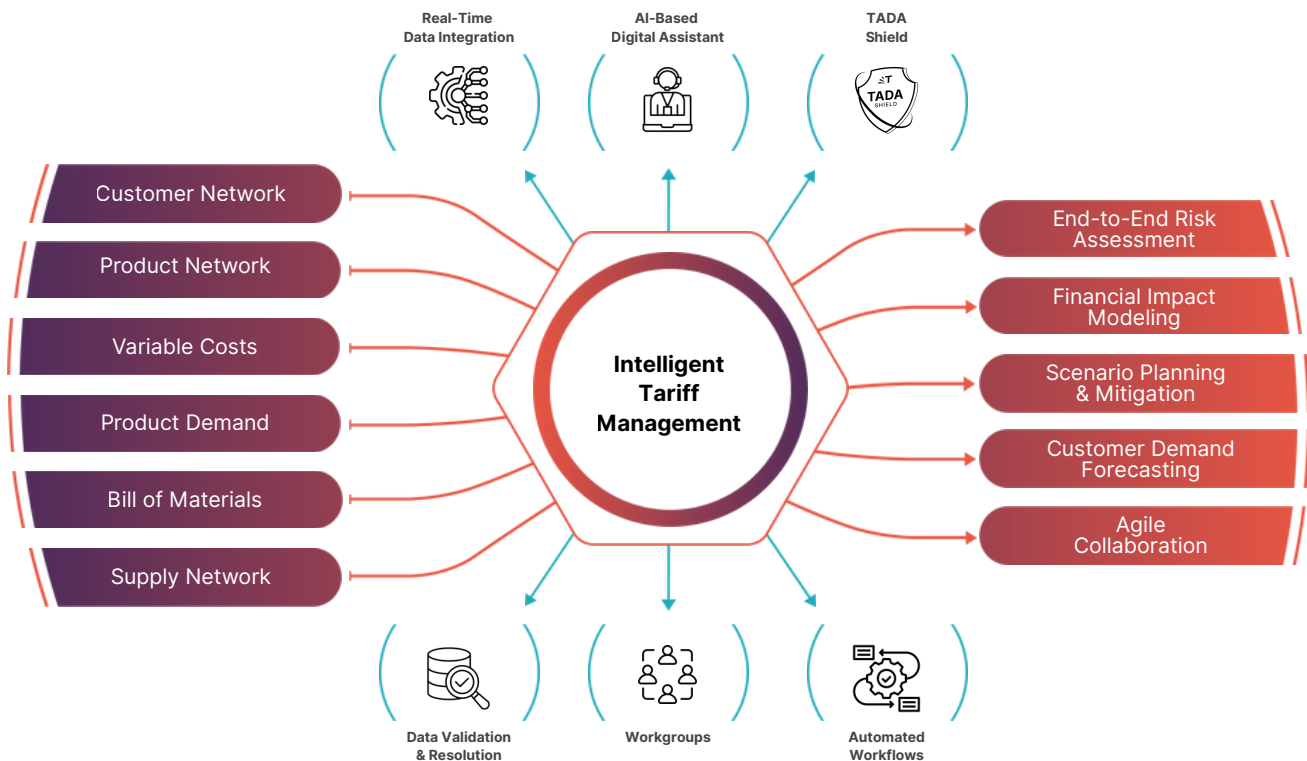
Real-Time
Data Integration

AI-Based
Digital Assistant

TADA
Shield

TADA
SHIELD

Customer Network

Product Network

Variable Costs

Product Demand

Bill of Materials

Supply Network

Intelligent
Tariff
Management

End-to-End Risk
Assessment

Financial Impact
Modeling

Scenario Planning
& Mitigation

Customer Demand
Forecasting

Agile
Collaboration

Data Validation
& Resolution

Workgroups

Automated
Workflows